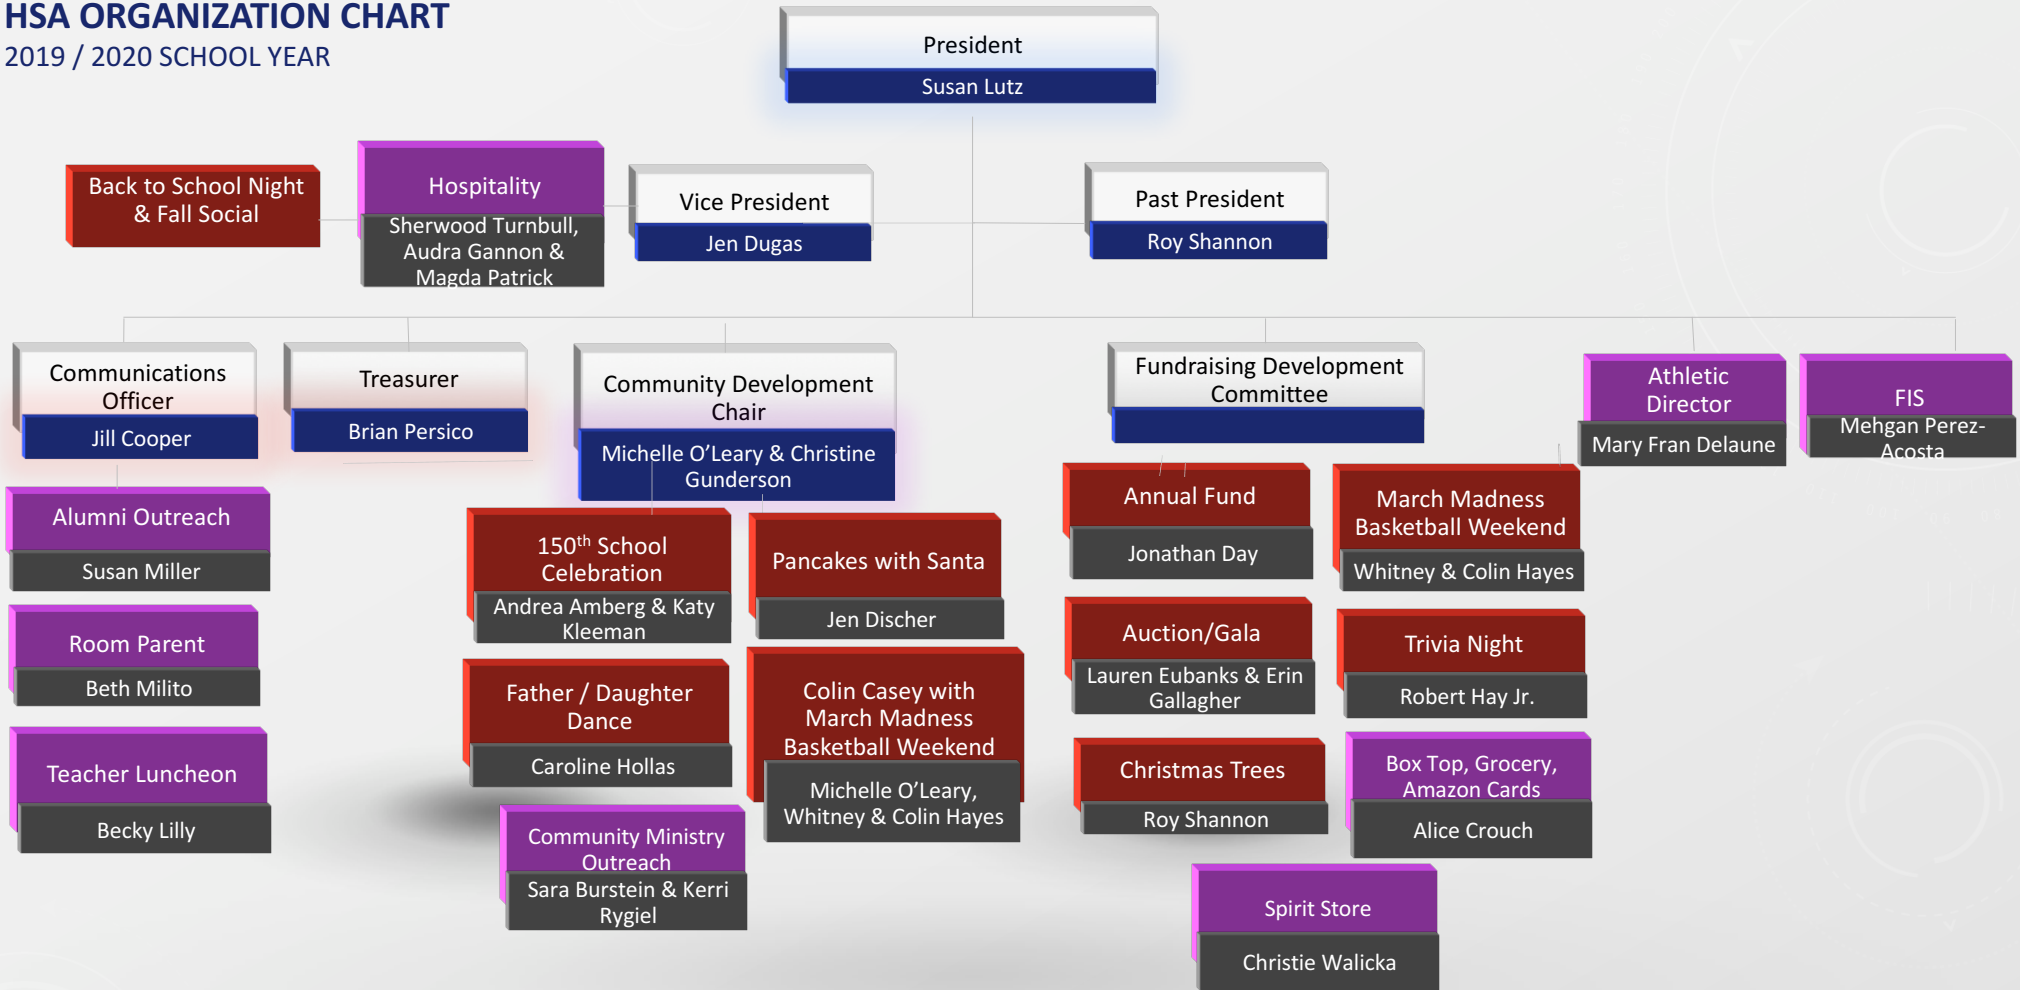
HSA ORGANIZATION CHART
2019 / 2020 SCHOOL YEAR

President
Susan Lutz

Back to School Night & Fall Social

Hospitality
Sherwood Turnbull, Audra Gannon & Magda Patrick

Vice President
Jen Dugas

Past President
Roy Shannon

Communications Officer
Jill Cooper

Treasurer
Brian Persico

Community Development Chair
Michelle O'Leary & Christine Gunderson

Fundraising Development Committee

Athletic Director
Mary Fran Delaune

FIS
Mehgan Perez-Acosta

Alumni Outreach
Susan Miller

Room Parent
Beth Milito

Teacher Luncheon
Becky Lilly

150$^{th}$ School Celebration
Andrea Amberg & Katy Kleeman

Pancakes with Santa
Jen Discher

Father / Daughter Dance
Caroline Hollas

Colin Casey with March Madness Basketball Weekend
Michelle O'Leary, Whitney & Colin Hayes

Community Ministry Outreach
Sara Burstein & Kerri Rygiel

Annual Fund
Jonathan Day

Auction/Gala
Lauren Eubanks & Erin Gallagher

Christmas Trees
Roy Shannon

March Madness Basketball Weekend
Whitney & Colin Hayes

Trivia Night
Robert Hay Jr.

Box Top, Grocery, Amazon Cards
Alice Crouch

Spirit Store
Christie Walicka